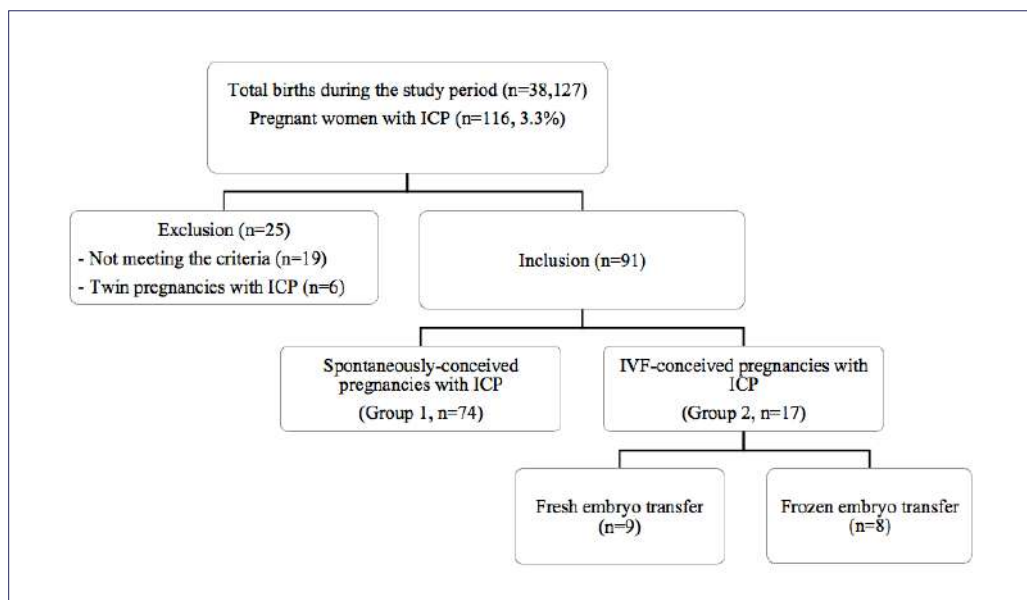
Total births during the study period (n=38,127)
Pregnant women with ICP (n=116, 3.3%)

Exclusion (n=25)
- Not meeting the criteria (n=19)
- Twin pregnancies with ICP (n=6)

Inclusion (n=91)

Spontaneously-conceived pregnancies with ICP
(Group 1, n=74)

IVF-conceived pregnancies with ICP
(Group 2, n=17)

Fresh embryo transfer
(n=9)

Frozen embryo transfer
(n=8)